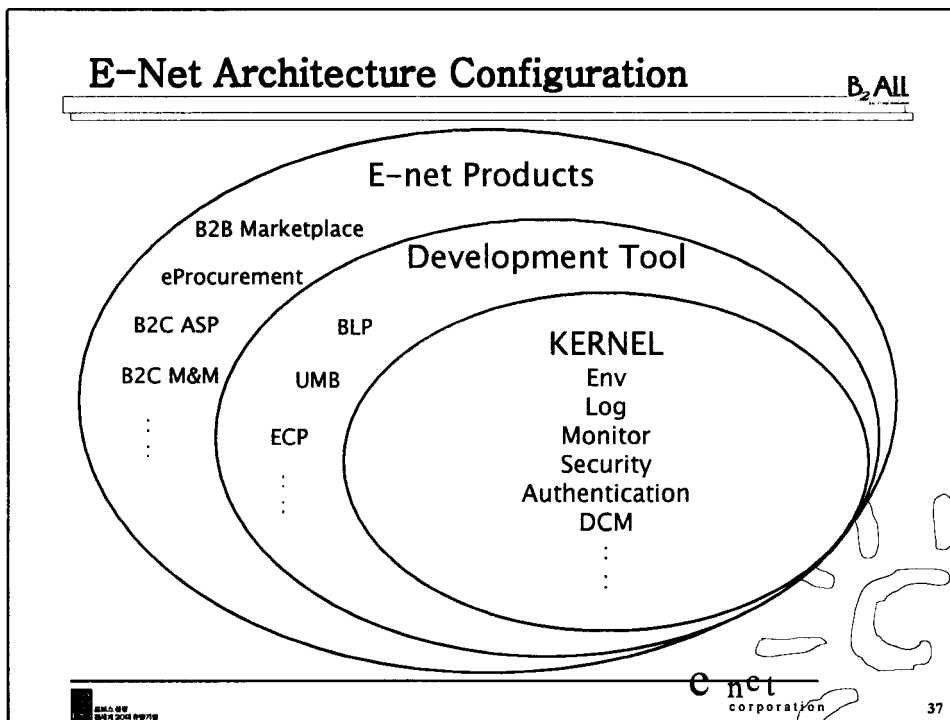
E-Net Architecture Configuration

$B_2$All

E-net Products

B2B Marketplace

eProcurement

B2C ASP

B2C M&M

⋮

Development Tool

BLP

UMB

ECP

⋮

KERNEL

Env

Log

Monitor

Security

Authentication

DCM

⋮

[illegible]

e net corporation

37